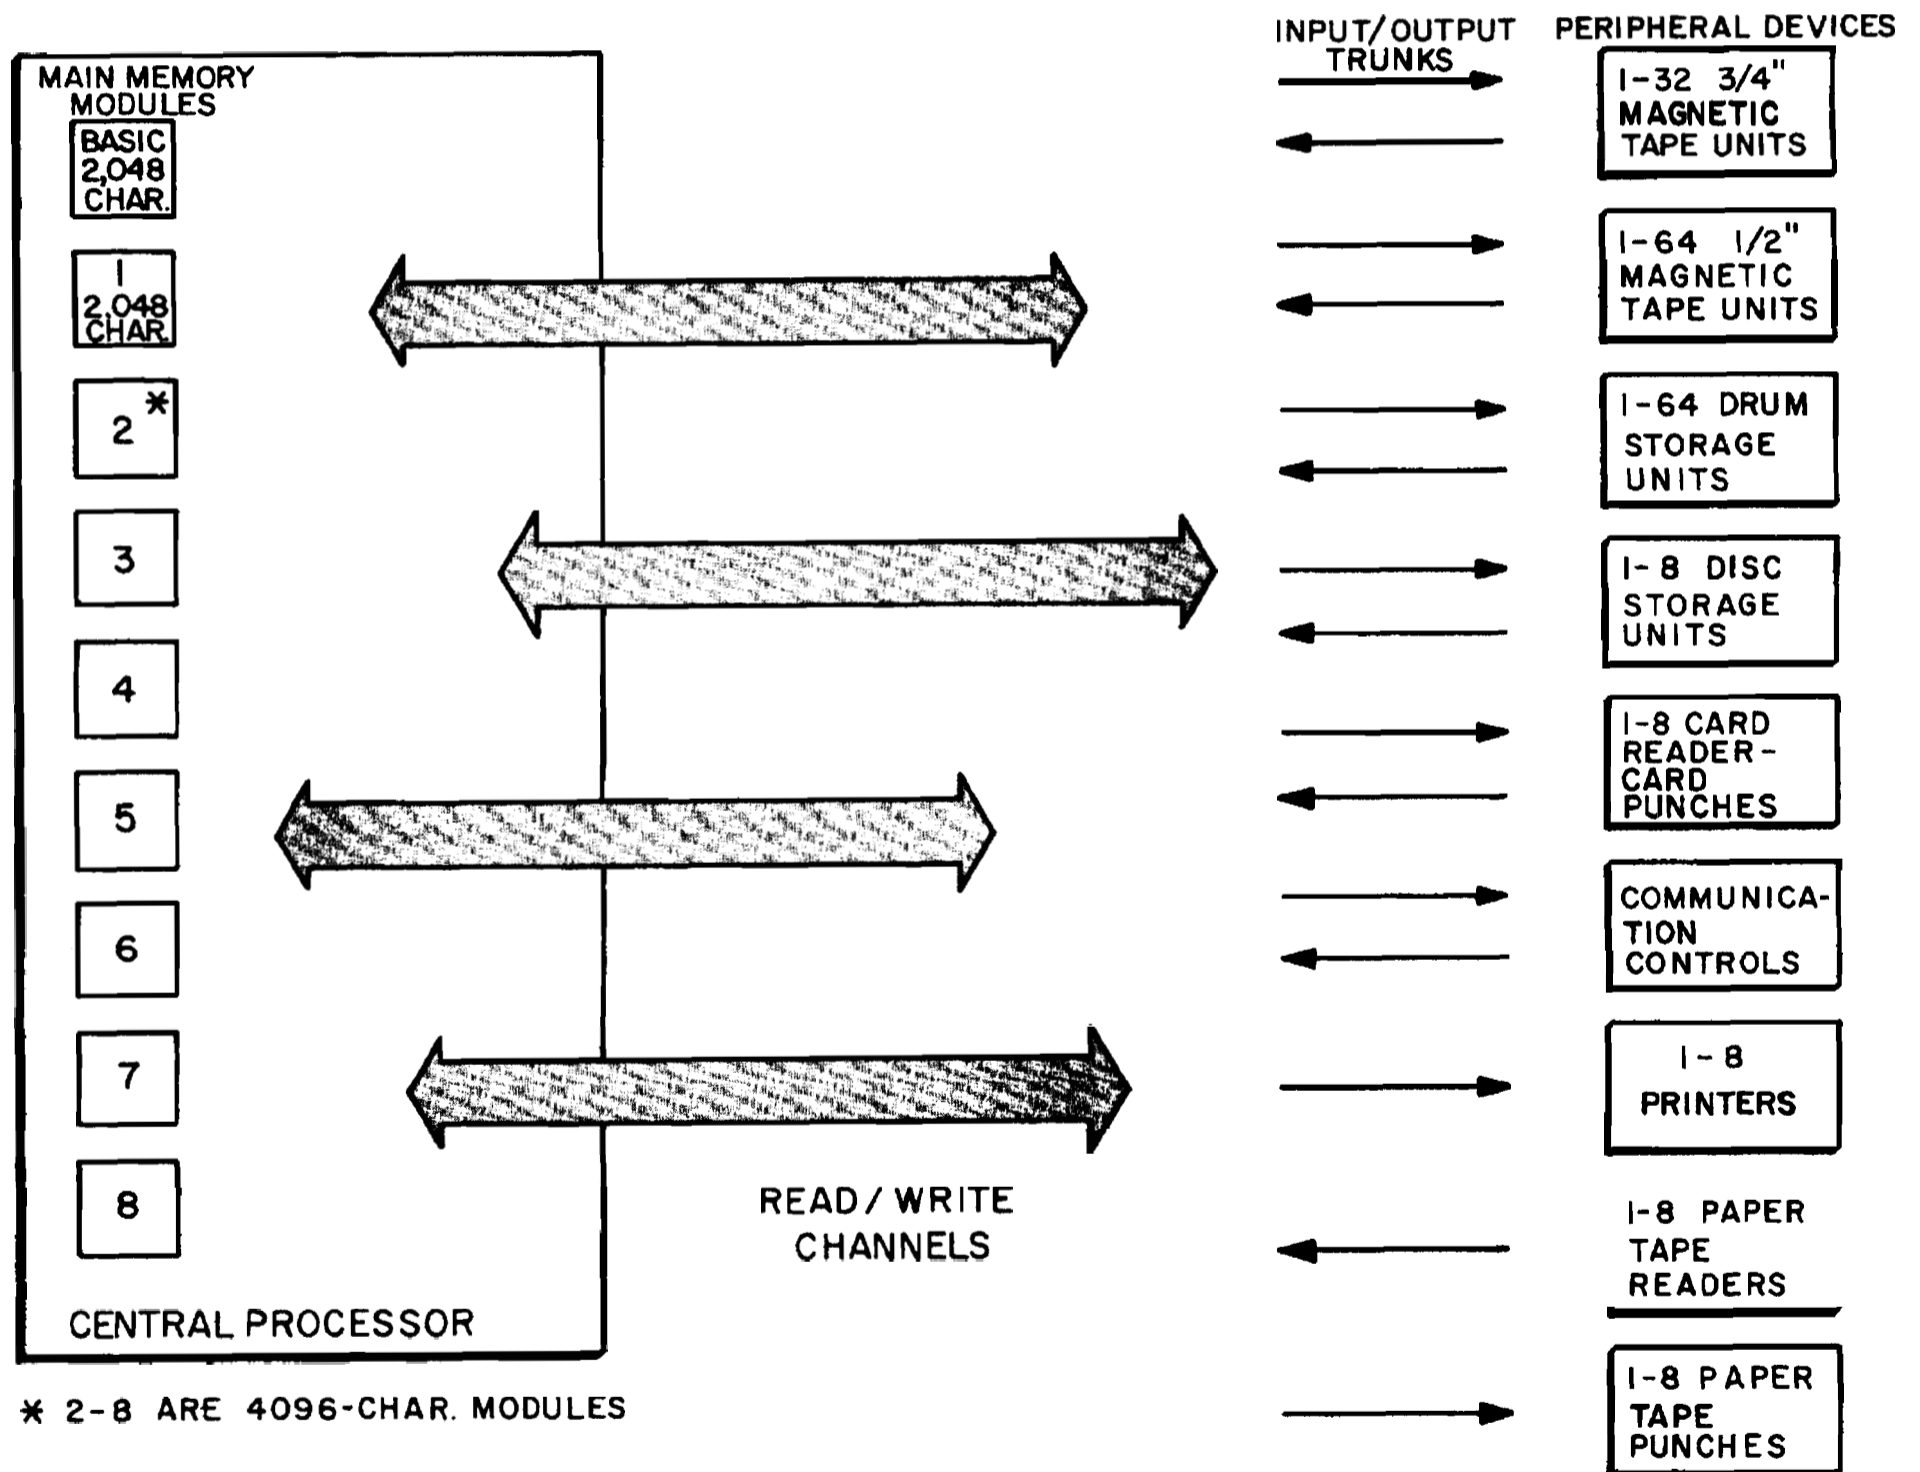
MAIN MEMORY MODULES

BASIC 2,048 CHAR.

1 2,048 CHAR.

2*

3

4

5

6

7

8

CENTRAL PROCESSOR

* 2-8 ARE 4096-CHAR. MODULES

READ/WRITE CHANNELS

INPUT/OUTPUT TRUNKS

PERIPHERAL DEVICES

1-32 3/4" MAGNETIC TAPE UNITS

1-64 1/2" MAGNETIC TAPE UNITS

1-64 DRUM STORAGE UNITS

1-8 DISC STORAGE UNITS

1-8 CARD READER-CARD PUNCHES

COMMUNICATION CONTROLS

1-8 PRINTERS

1-8 PAPER TAPE READERS

1-8 PAPER TAPE PUNCHES